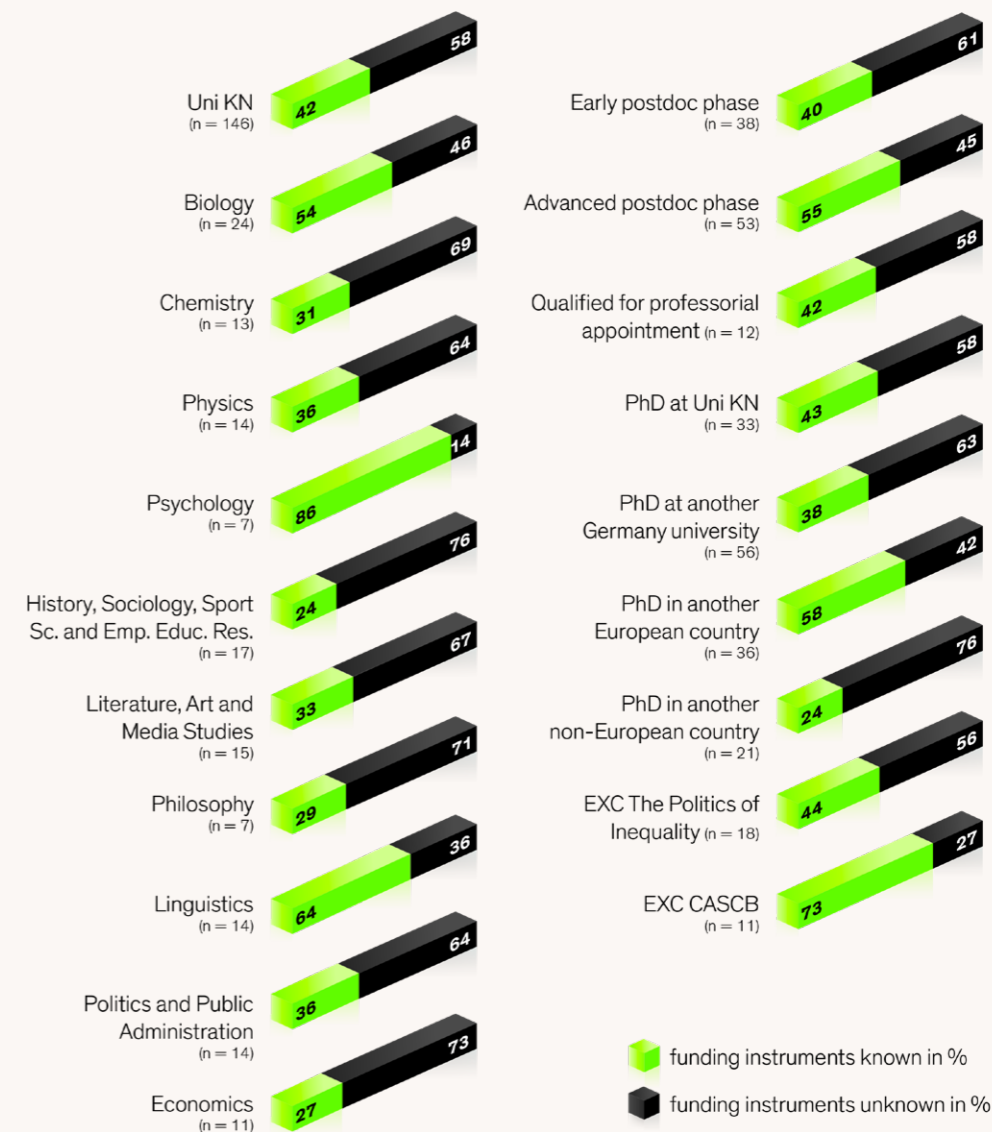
58
Uni KN (n = 146) 42

46
Biology (n = 24) 54

69
Chemistry (n = 13) 31

64
Physics (n = 14) 36

14
Psychology (n = 7) 86

76
History, Sociology, Sport Sc. and Emp. Educ. Res. (n = 17) 24

67
Literature, Art and Media Studies (n = 15) 33

71
Philosophy (n = 7) 29

36
Linguistics (n = 14) 64

64
Politics and Public Administration (n = 14) 36

73
Economics (n = 11) 27

61
Early postdoc phase (n = 38) 40

45
Advanced postdoc phase (n = 53) 55

58
Qualified for professorial appointment (n = 12) 42

58
PhD at Uni KN (n = 33) 43

63
PhD at another Germany university (n = 56) 38

42
PhD in another European country (n = 36) 58

76
PhD in another non-European country (n = 21) 24

56
EXC The Politics of Inequality (n = 18) 44

27
EXC CASCB (n = 11) 73

funding instruments known in %
funding instruments unknown in %